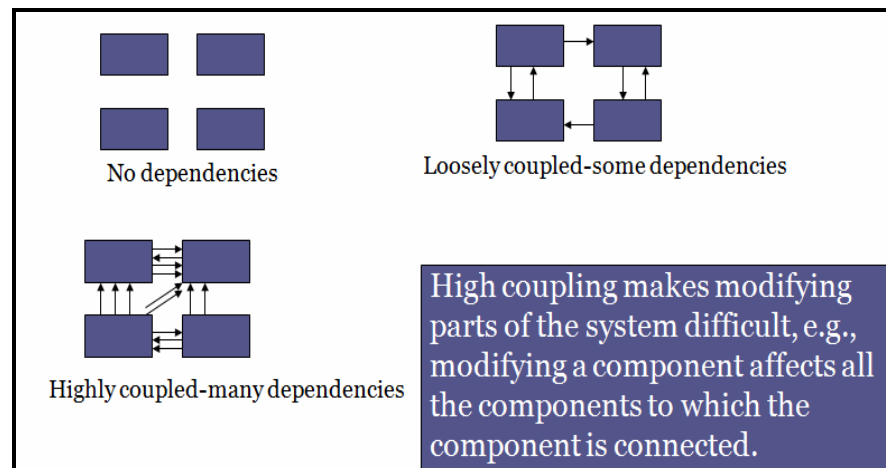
No dependencies

Loosely coupled-some dependencies

Highly coupled-many dependencies

High coupling makes modifying parts of the system difficult, e.g., modifying a component affects all the components to which the component is connected.